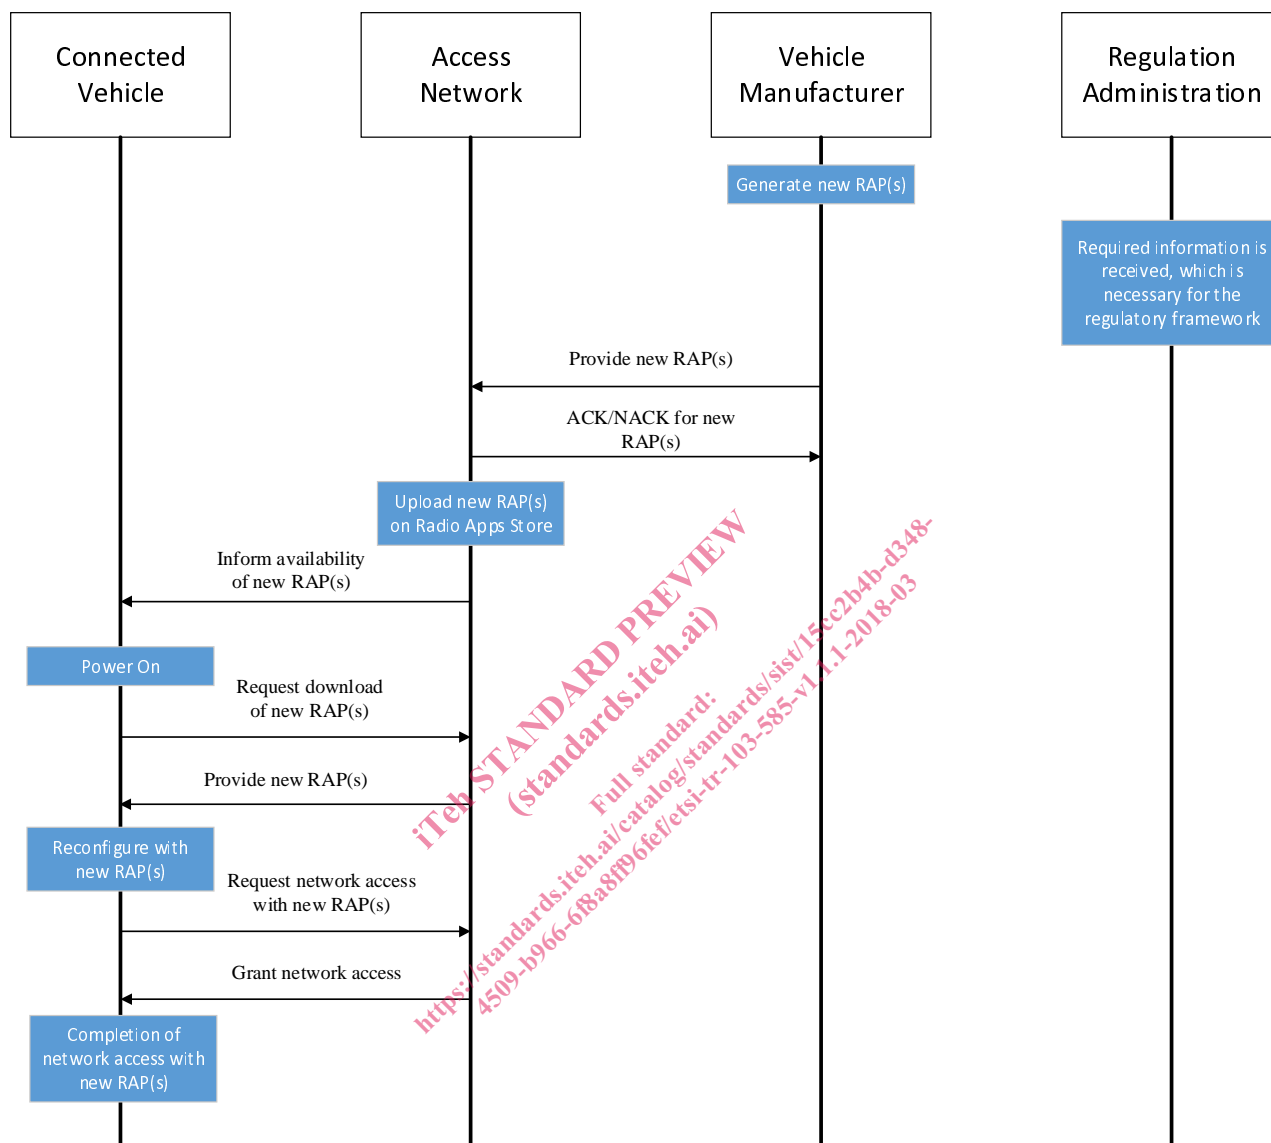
Connected Vehicle

Access Network

Vehicle Manufacturer

Regulation Administration

Generate new RAP(s)

Required information is received, which is necessary for the regulatory framework

Provide new RAP(s)

ACK/NACK for new RAP(s)

Upload new RAP(s) on Radio Apps Store

Inform availability of new RAP(s)

Power On

Request download of new RAP(s)

Provide new RAP(s)

Reconfigure with new RAP(s)

Request network access with new RAP(s)

Grant network access

Completion of network access with new RAP(s)

iTeh STANDARD PREVIEW
(standards.iteh.ai)
Full standard:
https://standards.iteh.ai/catalog/standards/sist/15cc2b4b-d348-4509-b966-6f8a8ff96fef/etsi-tr-103-585-v1.1.1-2018-03